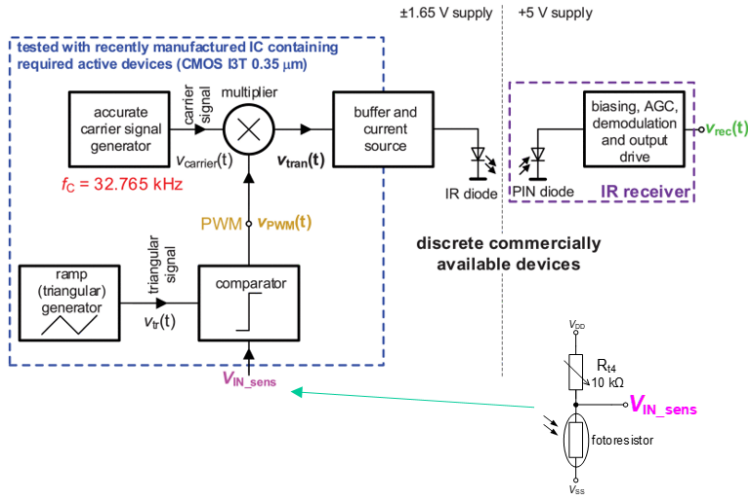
±1.65 V supply

+5 V supply

tested with recently manufactured IC containing required active devices (CMOS I3T 0.35 μm)

accurate carrier signal generator

carrier signal

multiplier

$v_{carrier}(t)$

$v_{tran}(t)$

buffer and current source

IR diode

PIN diode

biasing, AGC, demodulation and output drive

$v_{rec}(t)$

IR receiver

$f_C$ = 32.765 kHz

PWM $v_{PWM}(t)$

discrete commercially available devices

ramp (triangular) generator

triangular signal

$v_{tr}(t)$

comparator

$V_{IN\_sens}$

$V_{DD}$

$R_{t4}$
10 kΩ

$V_{IN\_sens}$

fotoresistor

$V_{SS}$